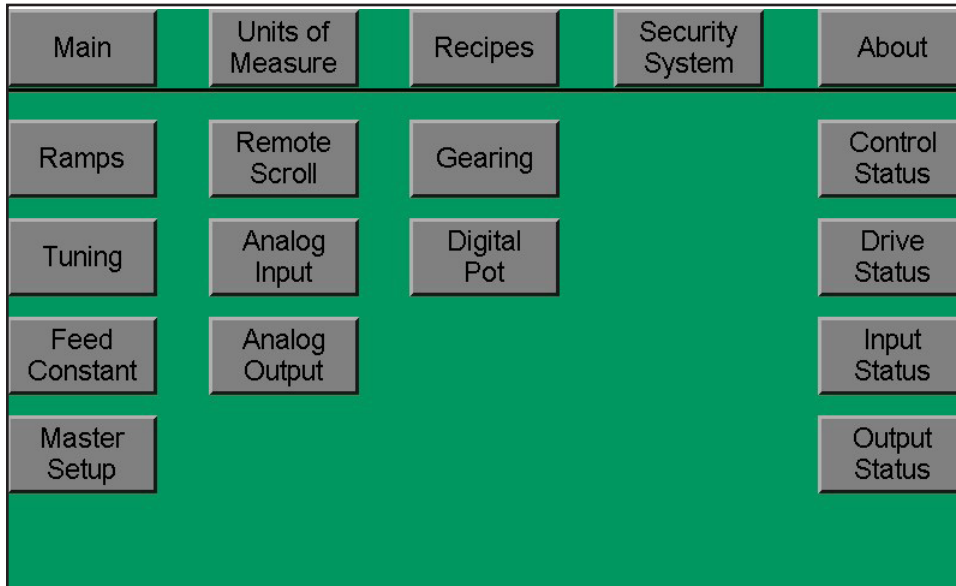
Main

Units of Measure

Recipes

Security System

About

Ramps

Remote Scroll

Gearing

Control Status

Tuning

Analog Input

Digital Pot

Drive Status

Feed Constant

Analog Output

Input Status

Master Setup

Output Status